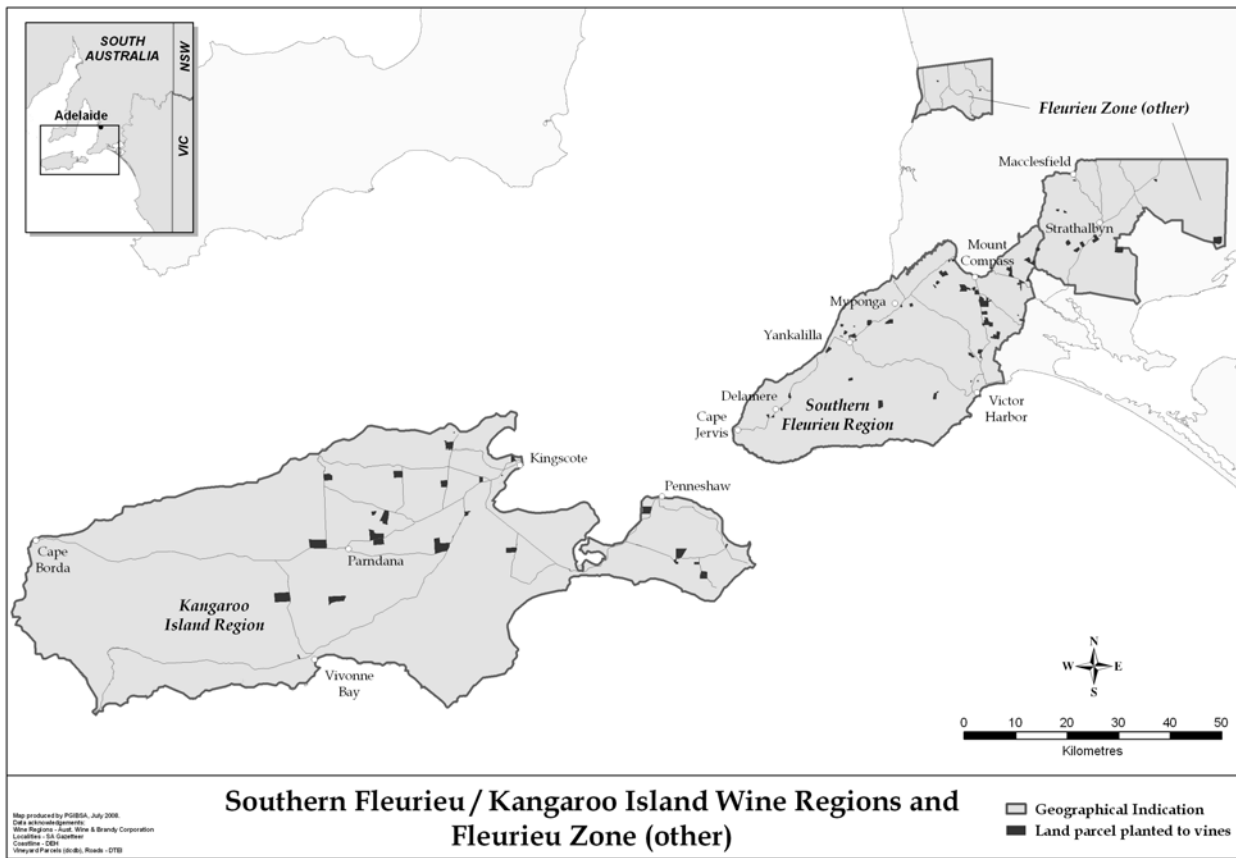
SOUTH AUSTRALIA

NSW

Adelaide

VIC

Fleurieu Zone (other)

Macclesfield

Strathalbyn

Mount Compass

Myponga

Yankalilla

Delamere

Cape Jervis

Southern Fleurieu Region

Victor Harbor

Kingscote

Penneshaw

Cape Borda

Parndana

Kangaroo Island Region

Vivonne Bay

N
W E
S

0 10 20 30 40 50
Kilometres

Map produced by PGIBSA, July 2008.
Data acknowledgements:
Wine Regions - Aust. Wine & Brandy Corporation
Localities - SA Gazetteer
Coastline - DEH
Vineyard Parcels (dcdb), Roads - DTEI

Southern Fleurieu / Kangaroo Island Wine Regions and Fleurieu Zone (other)

Geographical Indication
Land parcel planted to vines